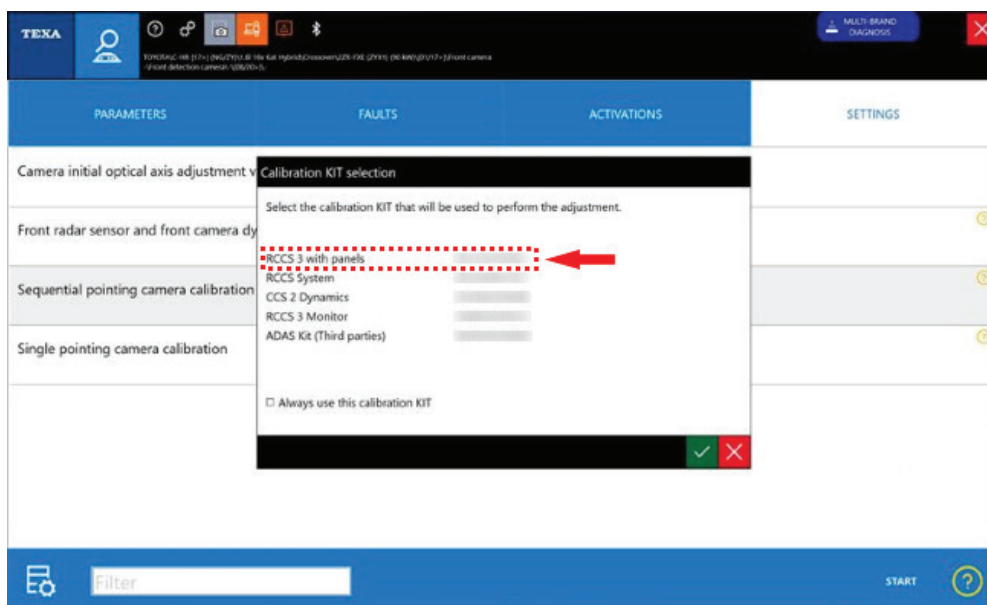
TEXA

TOYOTA\C-HR [17>] (NG/ZYX) 1.8 16v Kat Hybrid\Crossover\2ZR-FXE (ZYX1) (90 kW)\[01/17>]\Front camera
\Front detection camera\ \[08/20>]\

MULTI-BRAND DIAGNOSIS

PARAMETERS

FAULTS

ACTIVATIONS

SETTINGS

Camera initial optical axis adjustment v

Front radar sensor and front camera dy

Sequential pointing camera calibration

Single pointing camera calibration

Calibration KIT selection

Select the calibration KIT that will be used to perform the adjustment.

RCCS 3 with panels
RCCS System
CCS 2 Dynamics
RCCS 3 Monitor
ADAS Kit (Third parties)

☐ Always use this calibration KIT

Filter

START